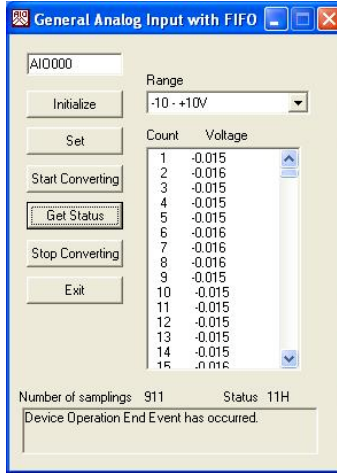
General Analog Input with FIFO

AIO000

Range

Initialize

-10 - +10V

Set

Count Voltage

| Count | Voltage |
|---|---|
| 1 | -0.015 |
| 2 | -0.016 |
| 3 | -0.015 |
| 4 | -0.015 |
| 5 | -0.015 |
| 6 | -0.016 |
| 7 | -0.016 |
| 8 | -0.016 |
| 9 | -0.015 |
| 10 | -0.015 |
| 11 | -0.015 |
| 12 | -0.015 |
| 13 | -0.015 |
| 14 | -0.015 |
| 15 | -0.016 |

Start Converting

Get Status

Stop Converting

Exit

Number of samplings 911 Status 11H

Device Operation End Event has occurred.